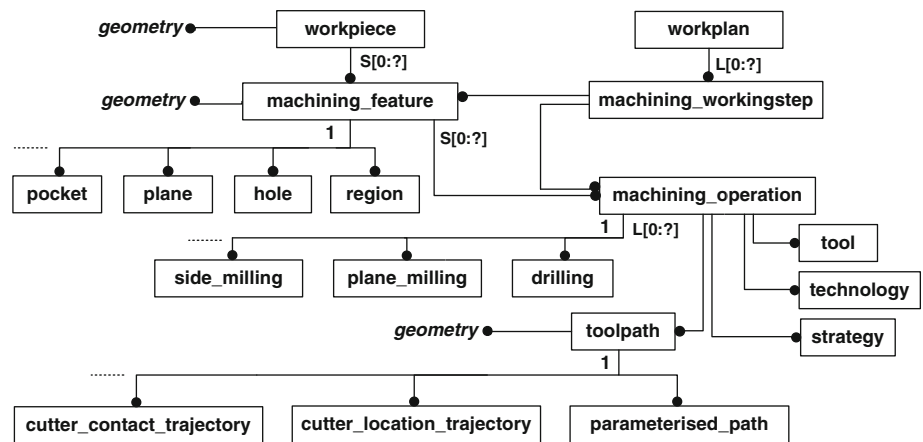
geometry
workpiece
workplan
S[0:?]
L[0:?]
geometry
machining_feature
machining_workingstep
1
S[0:?]
........
pocket
plane
hole
region
machining_operation
........
1
L[0:?]
tool
side_milling
plane_milling
drilling
technology
geometry
toolpath
strategy
........
1
cutter_contact_trajectory
cutter_location_trajectory
parameterised_path